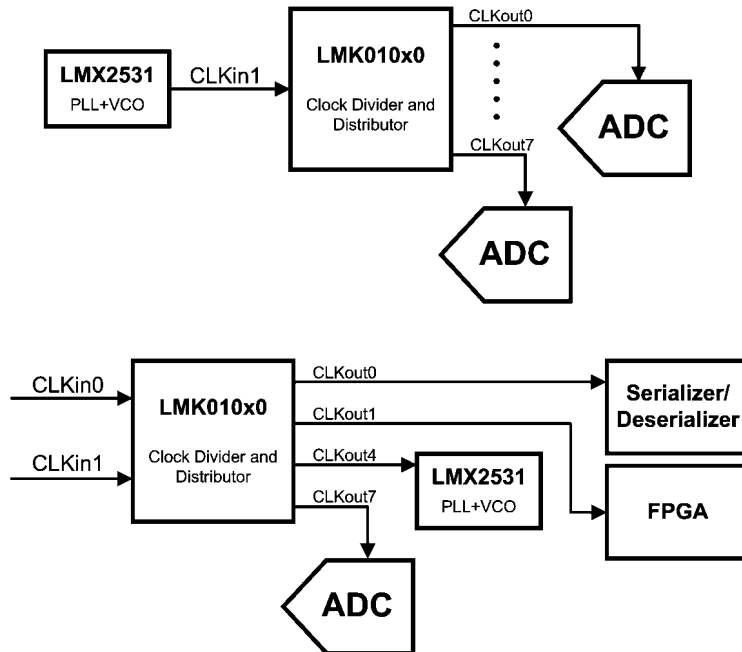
LMX2531
PLL+VCO

CLKin1

LMK010x0
Clock Divider and Distributor

CLKout0

CLKout7

ADC

ADC

CLKin0

CLKin1

LMK010x0
Clock Divider and Distributor

CLKout0

CLKout1

CLKout4

CLKout7

LMX2531
PLL+VCO

Serializer/
Deserializer

FPGA

ADC